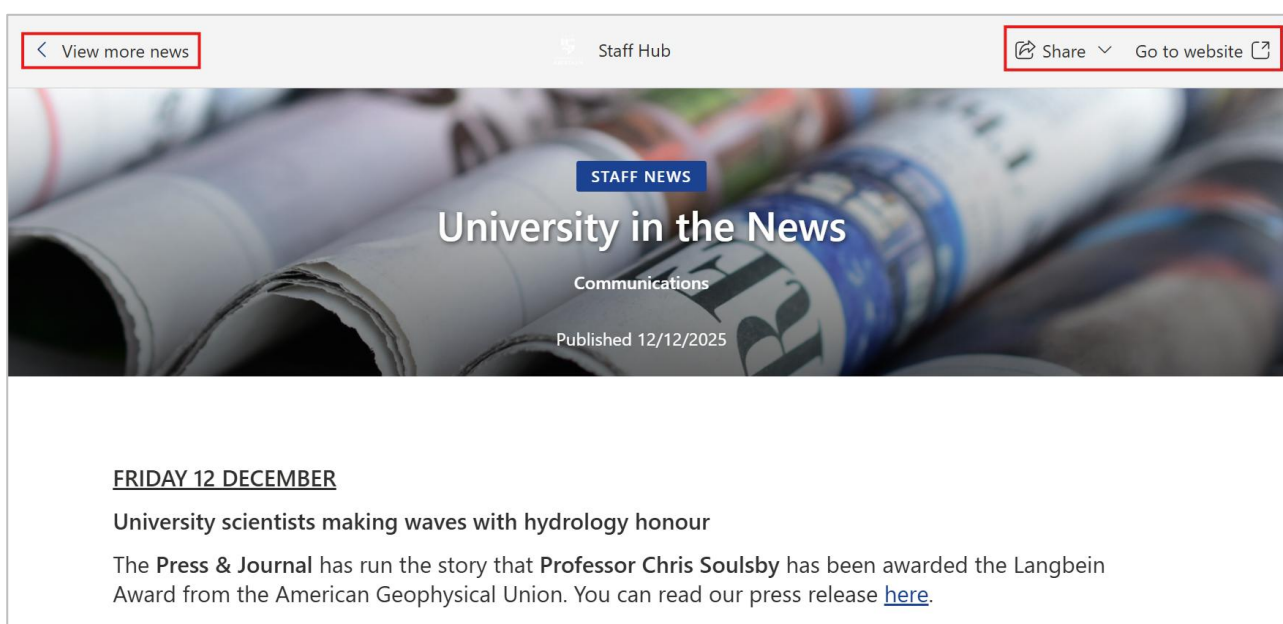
View more news

Staff Hub

Share

Go to website

STAFF NEWS

University in the News

Communications

Published 12/12/2025

FRIDAY 12 DECEMBER

University scientists making waves with hydrology honour

The Press & Journal has run the story that Professor Chris Soulsby has been awarded the Langbein Award from the American Geophysical Union. You can read our press release here.